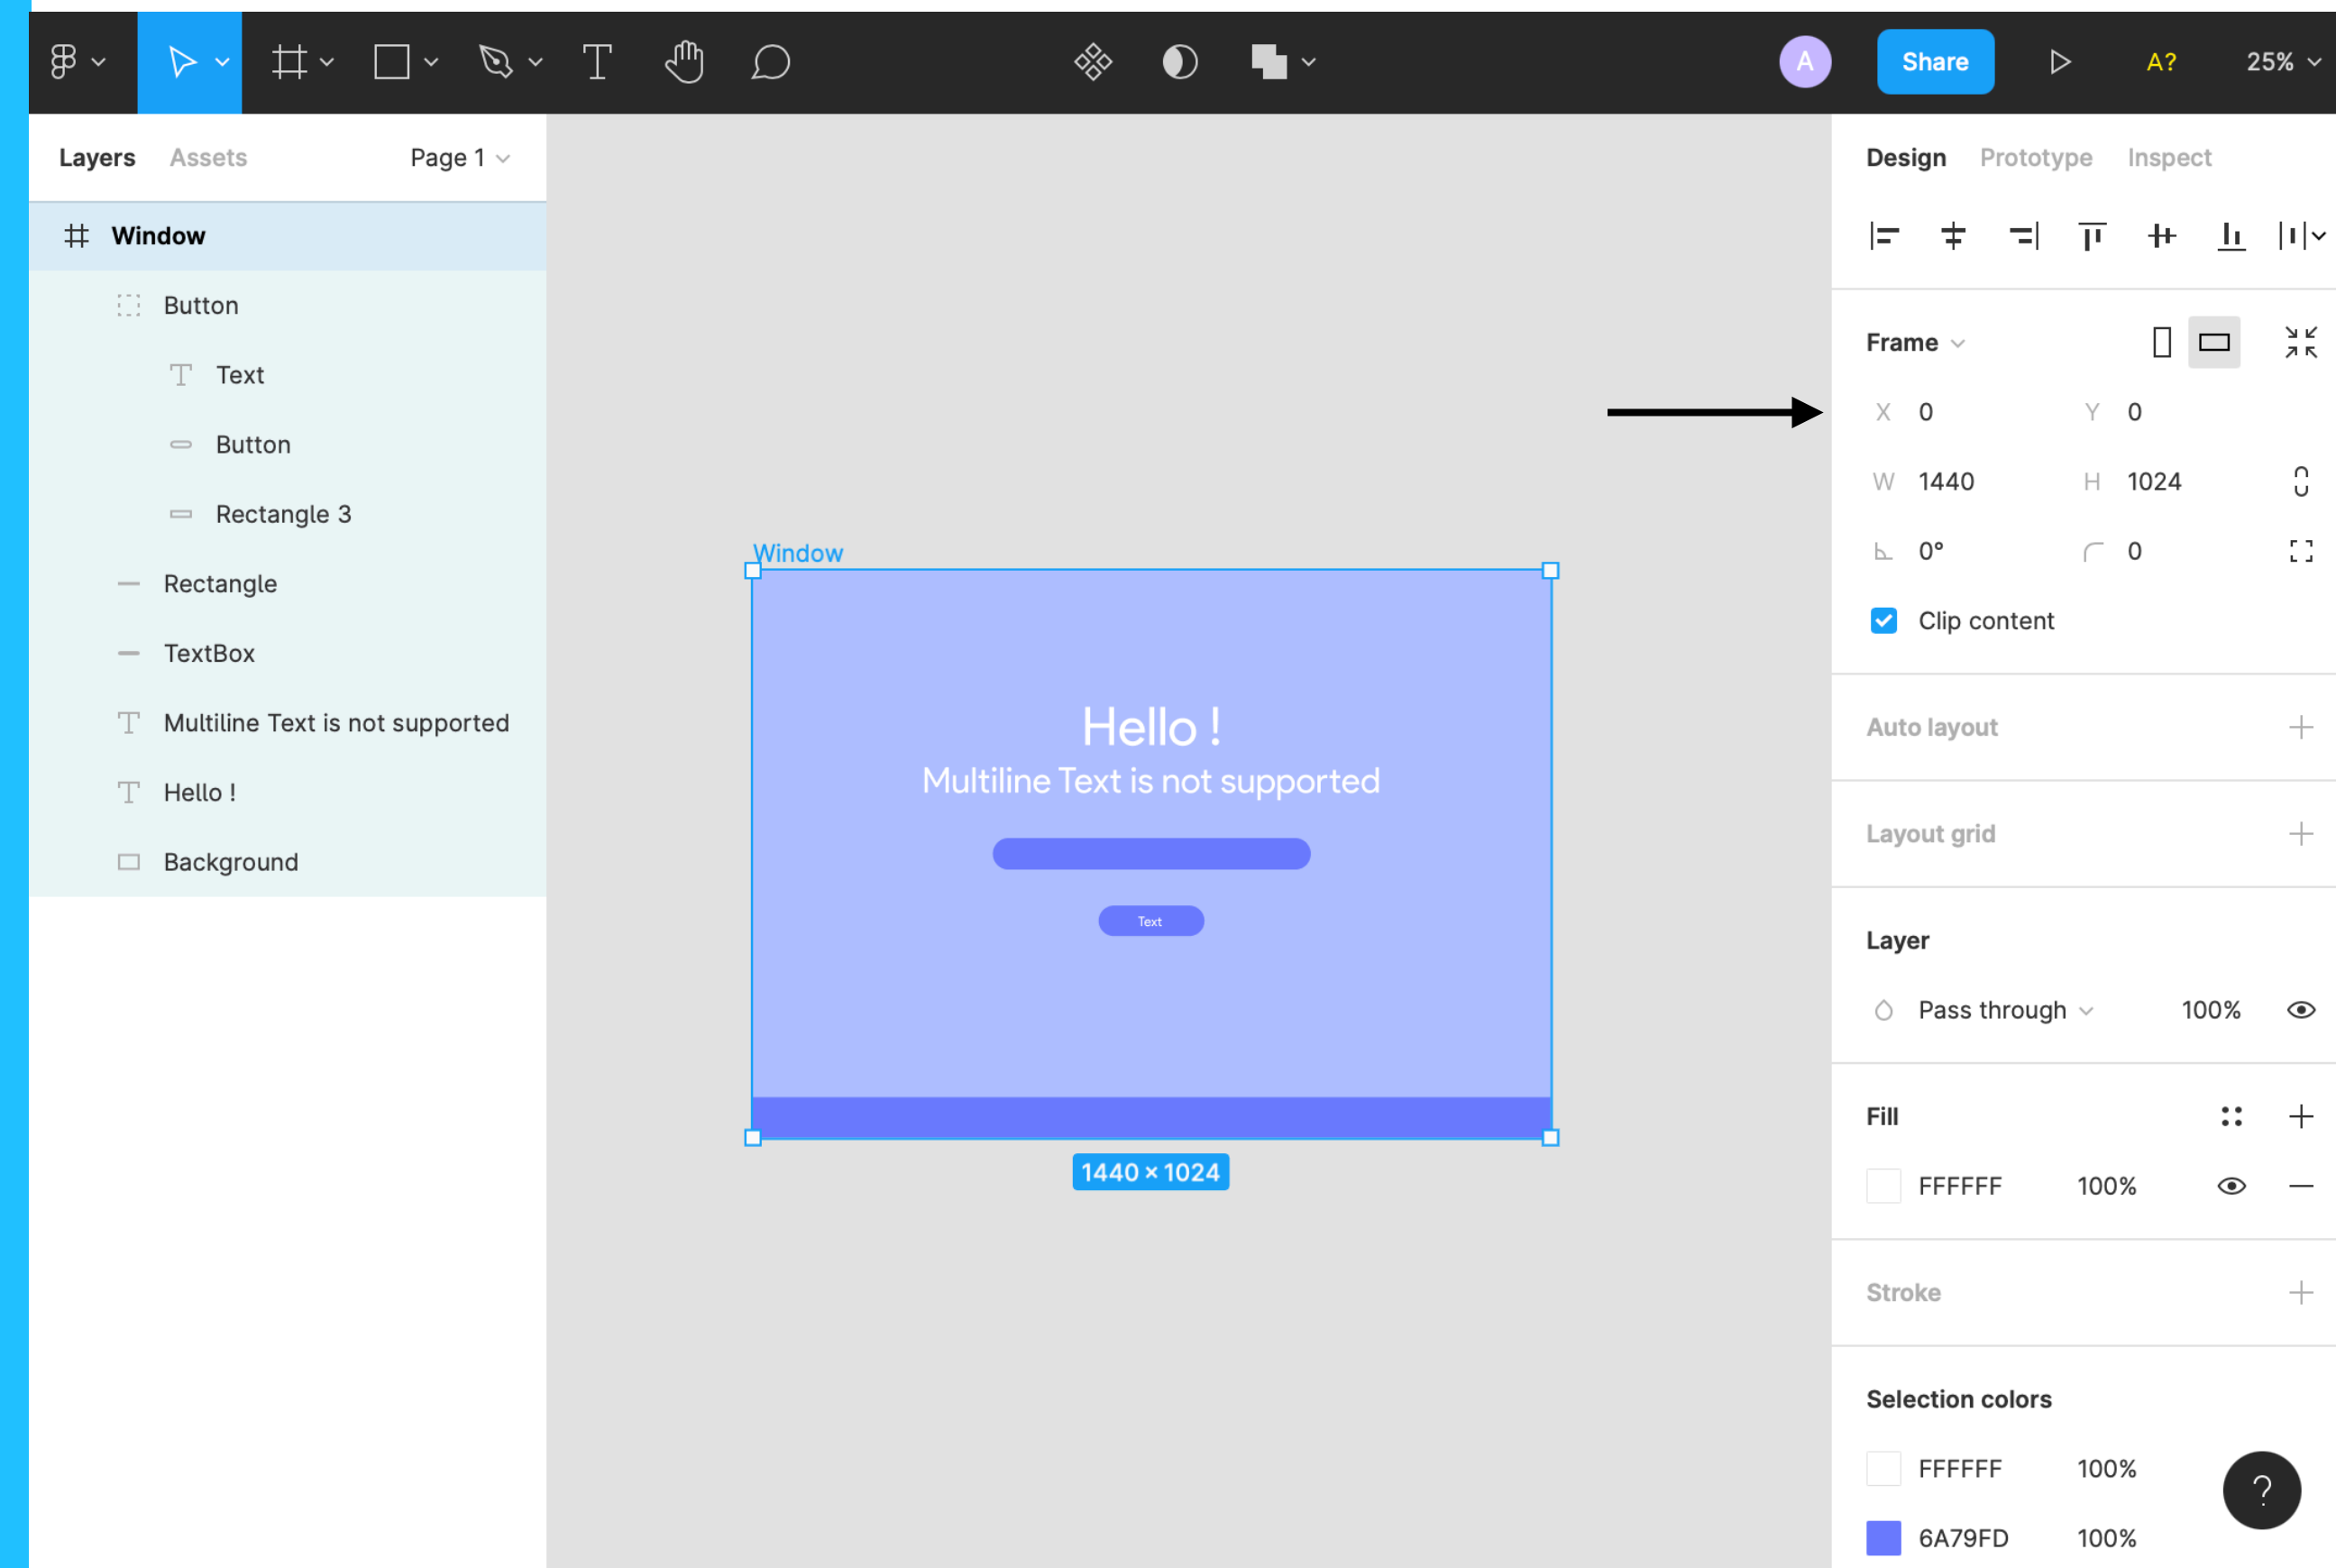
A Share A? 25%

Layers Assets Page 1

Window
Button
Text
Button
Rectangle 3
Rectangle
TextBox
Multiline Text is not supported
Hello !
Background

Window

Hello !
Multiline Text is not supported

Text

1440 × 1024

Design Prototype Inspect

Frame

X 0 Y 0
W 1440 H 1024
0° 0

Clip content

Auto layout

Layout grid

Layer

Pass through 100%

Fill

FFFFFF 100%

Stroke

Selection colors

FFFFFF 100%
6A79FD 100%

?